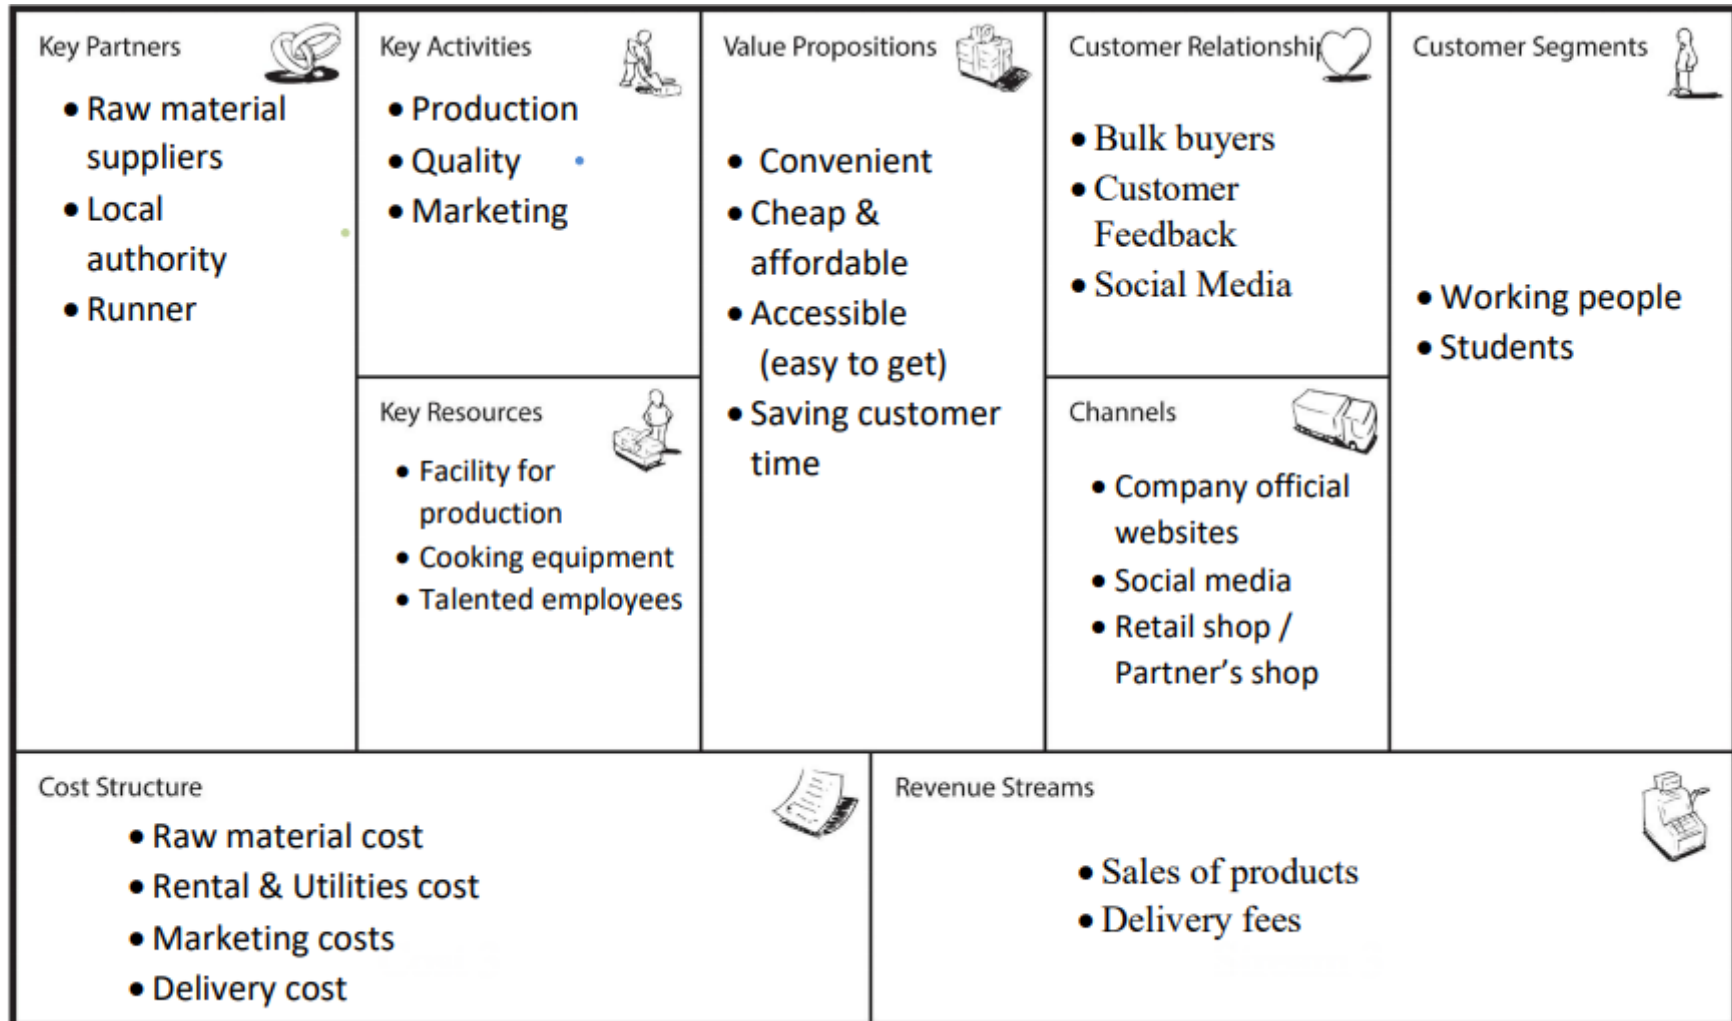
Key Partners

- Raw material suppliers
- Local authority
- Runner

Key Activities

- Production
- Quality
- Marketing

Key Resources

- Facility for production
- Cooking equipment
- Talented employees

Value Propositions

- Convenient
- Cheap & affordable
- Accessible (easy to get)
- Saving customer time

Customer Relationshi

- Bulk buyers
- Customer Feedback
- Social Media

Channels

- Company official websites
- Social media
- Retail shop / Partner's shop

Customer Segments

- Working people
- Students

Cost Structure

- Raw material cost
- Rental & Utilities cost
- Marketing costs
- Delivery cost

Revenue Streams

- Sales of products
- Delivery fees